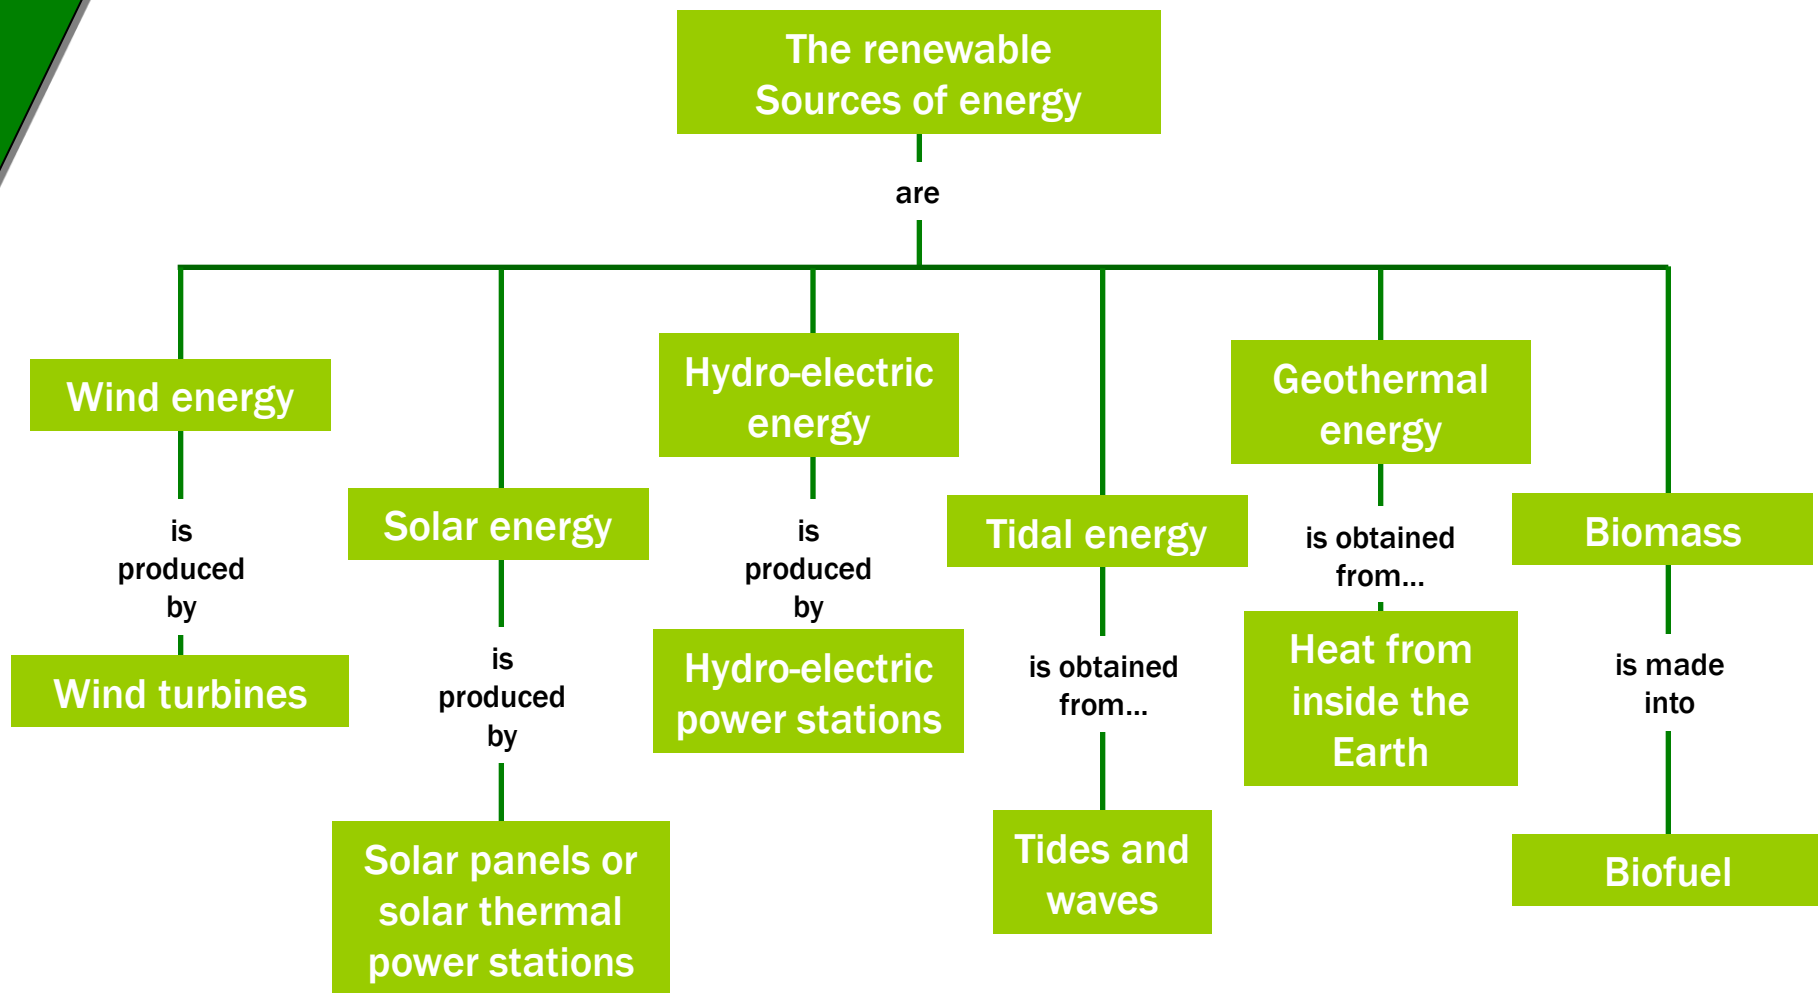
The renewable Sources of energy

are

Wind energy

is produced by

Wind turbines

Solar energy

is produced by

Solar panels or solar thermal power stations

Hydro-electric energy

is produced by

Hydro-electric power stations

Tidal energy

is obtained from...

Tides and waves

Geothermal energy

is obtained from...

Heat from inside the Earth

Biomass

is made into

Biofuel